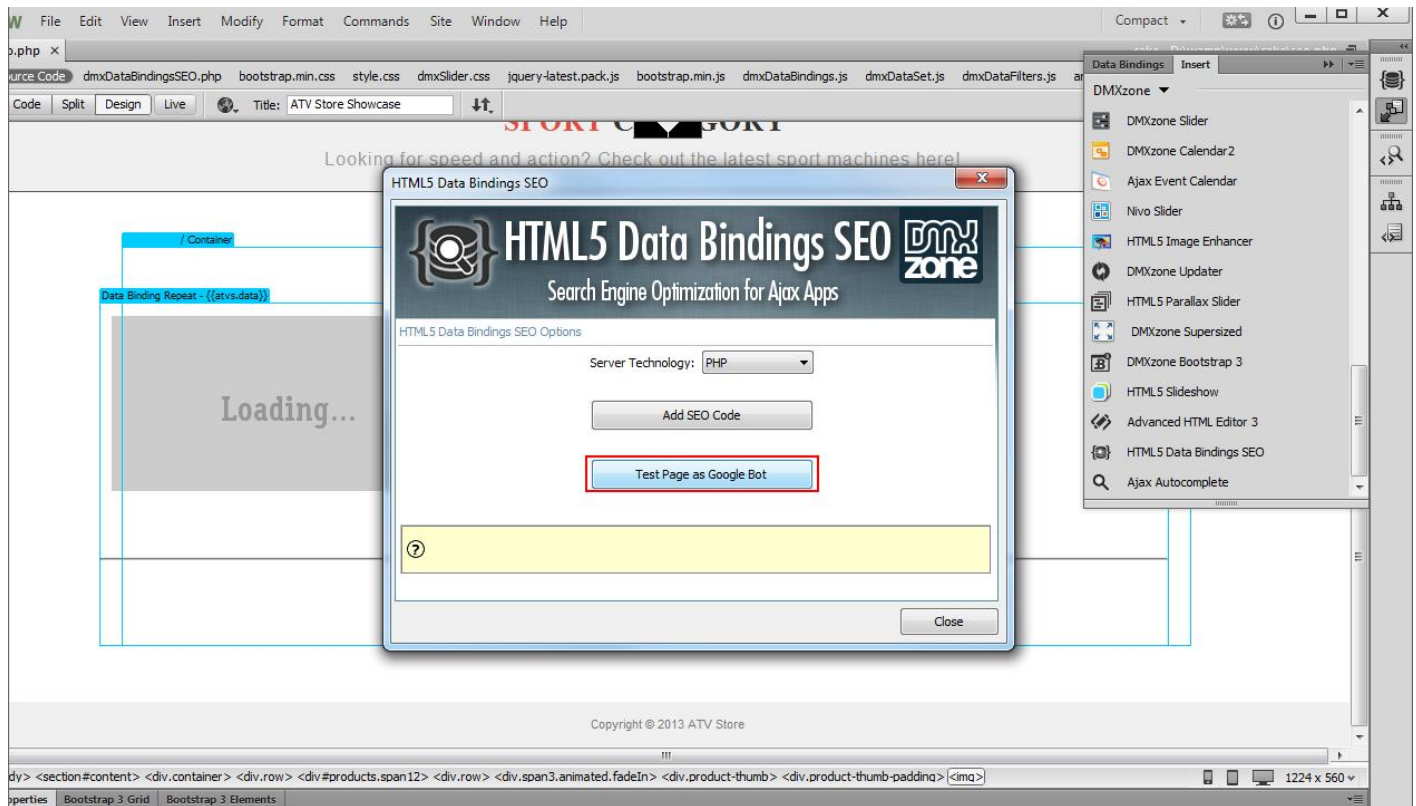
W File Edit View Insert Modify Format Commands Site Window Help

Compact

.php ×

urce Code dmxDataBindingsSEO.php bootstrap.min.css style.css dmxSlider.css jquery-latest.pack.js bootstrap.min.js dmxDataBindings.js dmxDataSet.js dmxDataFilters.js

Code Split Design Live Title: ATV Store Showcase

Looking for speed and action? Check out the latest sport machines here!

/ Container

Data Binding Repeat - {{atvs.data}}

Loading...

HTML5 Data Bindings SEO

HTML5 Data Bindings SEO

Search Engine Optimization for Ajax Apps

HTML5 Data Bindings SEO Options

Server Technology: PHP

Add SEO Code

Test Page as Google Bot

?

Close

Data Bindings Insert

DMXzone ▼

DMXzone Slider

DMXzone Calendar2

Ajax Event Calendar

Nivo Slider

HTML5 Image Enhancer

DMXzone Updater

HTML5 Parallax Slider

DMXzone Supersized

DMXzone Bootstrap 3

HTML5 Slideshow

Advanced HTML Editor 3

HTML5 Data Bindings SEO

Ajax Autocomplete

Copyright © 2013 ATV Store

dy> <section#content> <div.container> <div.row> <div#products.span12> <div.row> <div.span3.animated.fadeIn> <div.product-thumb> <div.product-thumb-padding> <img>

1224 x 560

perties Bootstrap 3 Grid Bootstrap 3 Elements